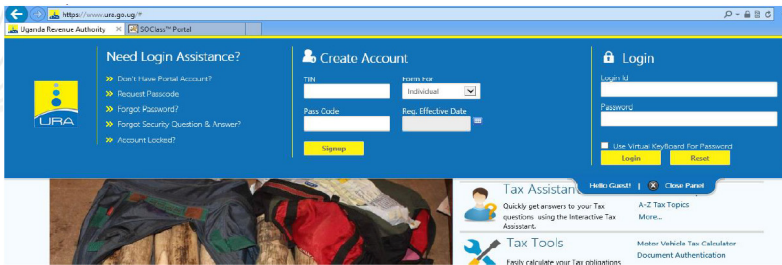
https://www.ura.go.ug/

Uganda Revenue Authority

SOClass™ Portal

URA

Need Login Assistance?

» Don't Have Portal Account?

» Request Passcode

» Forgot Password?

» Forgot Security Question & Answer?

» Account Locked?

Create Account

TIN

Form For

Individual

Pass Code

Req. Effective Date

Signup

Login

Login Id

Password

Use Virtual Keyboard For Password

Login

Reset

Hello Guest! | Close Panel

Tax Assistant

Quickly get answers to your Tax questions using the Interactive Tax Assistant.

A-Z Tax Topics

More...

Tax Tools

Easily calculate your Tax obligations

Motor Vehicle Tax Calculator

Document Authentication